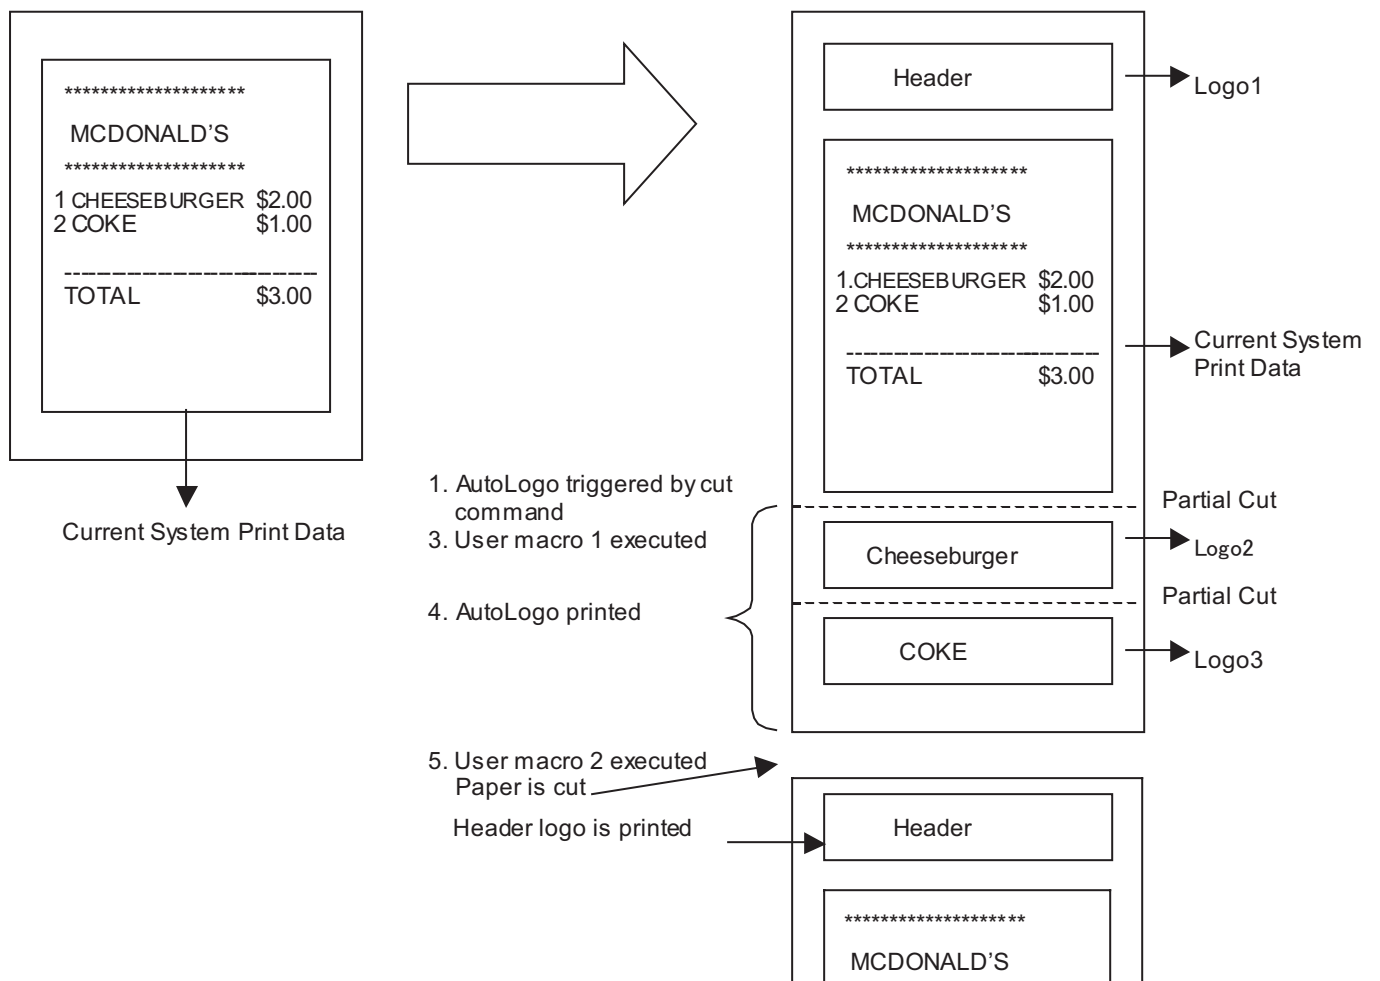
********************

MCDONALD'S

********************

1 CHEESEBURGER $2.00
2 COKE $1.00

--------------------------

TOTAL $3.00

Current System Print Data

Header

Logo1

********************

MCDONALD'S

********************

1.CHEESEBURGER $2.00
2 COKE $1.00

--------------------------

TOTAL $3.00

Current System Print Data

1. AutoLogo triggered by cut command
3. User macro 1 executed

4. AutoLogo printed

Partial Cut

Cheeseburger

Logo2

Partial Cut

COKE

Logo3

5. User macro 2 executed
Paper is cut

Header logo is printed

Header

********************

MCDONALD'S